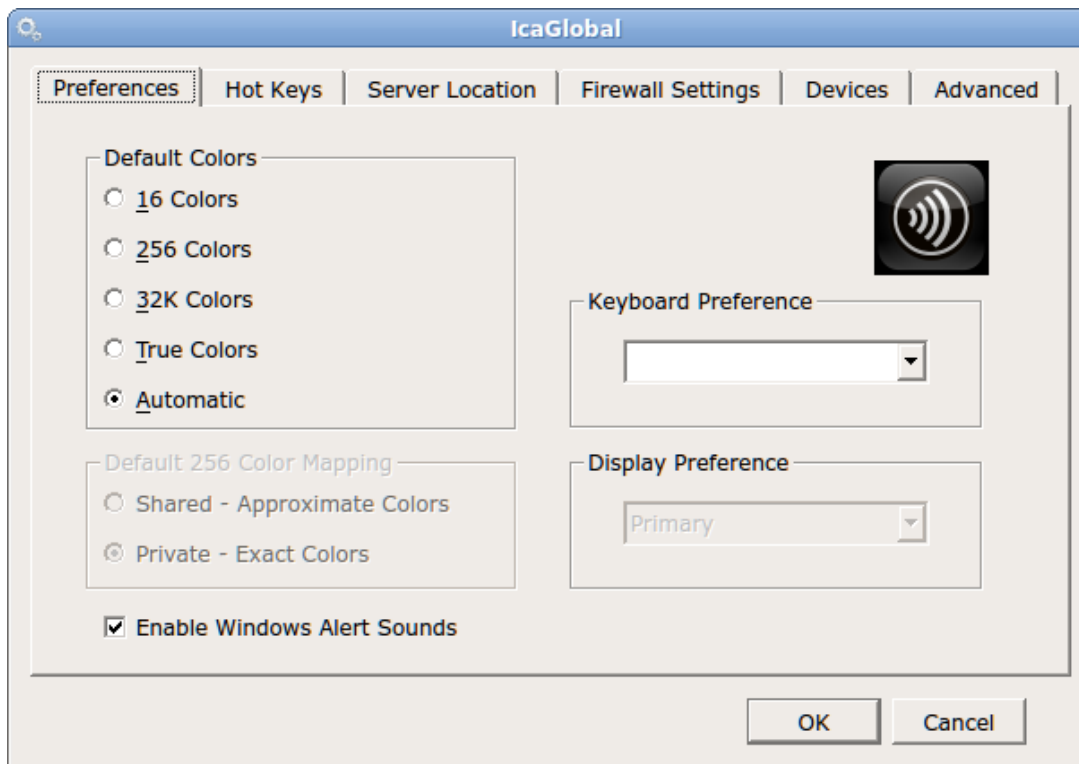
IcaGlobal

Preferences | Hot Keys | Server Location | Firewall Settings | Devices | Advanced

Default Colors
16 Colors
256 Colors
32K Colors
True Colors
Automatic

Keyboard Preference

Default 256 Color Mapping
Shared - Approximate Colors
Private - Exact Colors

Display Preference
Primary

Enable Windows Alert Sounds

OK
Cancel